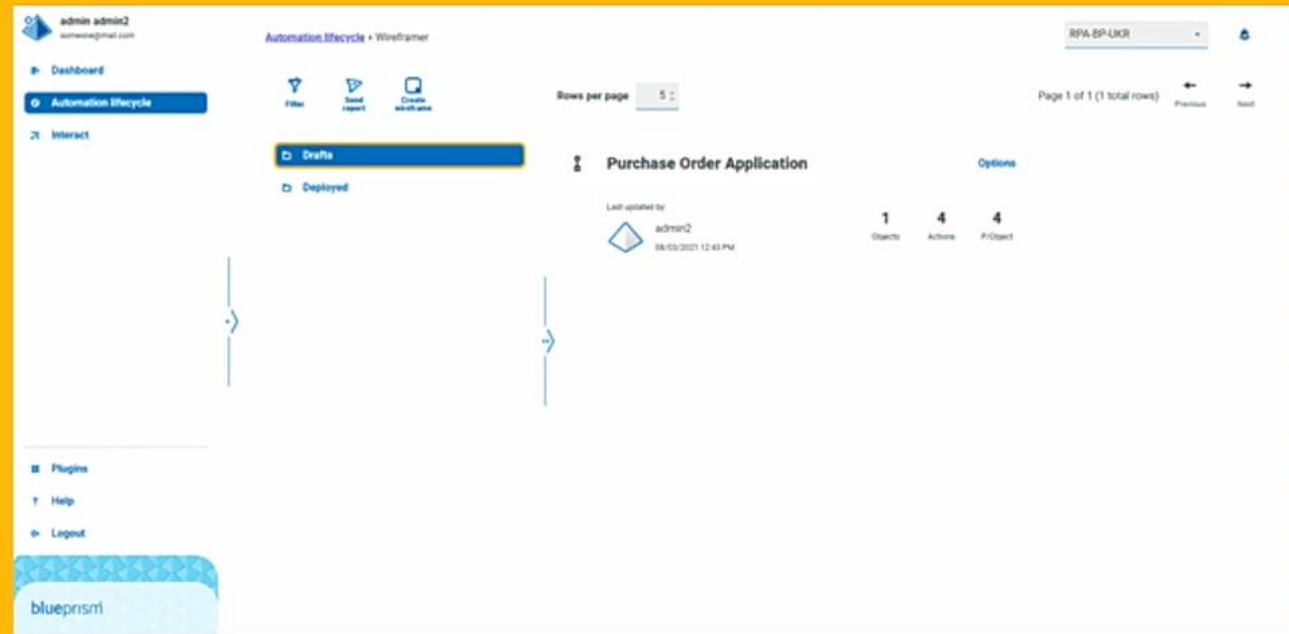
admin admin2
someone@mail.com

Dashboard
Automation lifecycle
Interact

Plugins
Help
Logout

blueprism

Automation lifecycle > Wireframer

RPA-BP-UKR

Filter
Send report
Create wireframe

Rows per page 5

Page 1 of 1 (1 total rows)
Previous
Next

Drafts
Deployed

Purchase Order Application
Options

Last updated by
admin2
08/03/2021 12:43 PM

| 1 | 4 | 4 |
|---|---|---|
| Objects | Actions | P/Object |